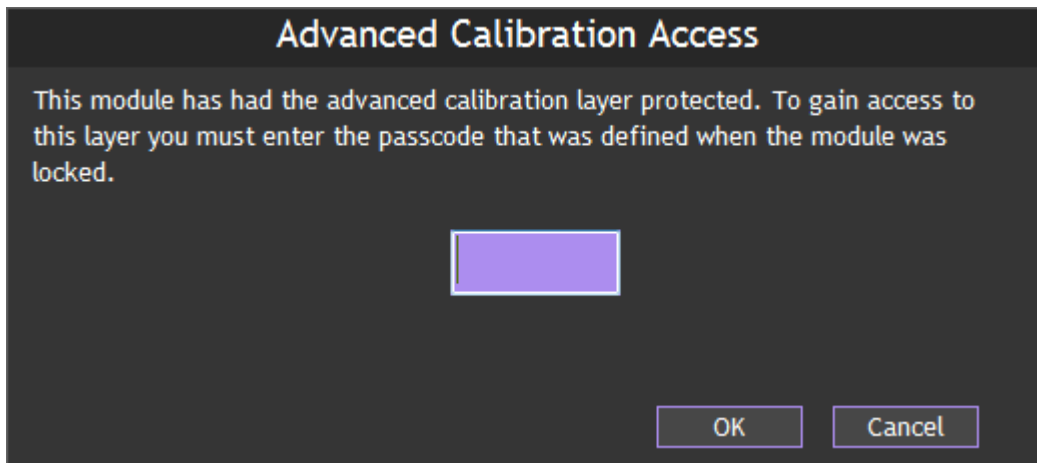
Advanced Calibration Access

This module has had the advanced calibration layer protected. To gain access to this layer you must enter the passcode that was defined when the module was locked.

OK

Cancel